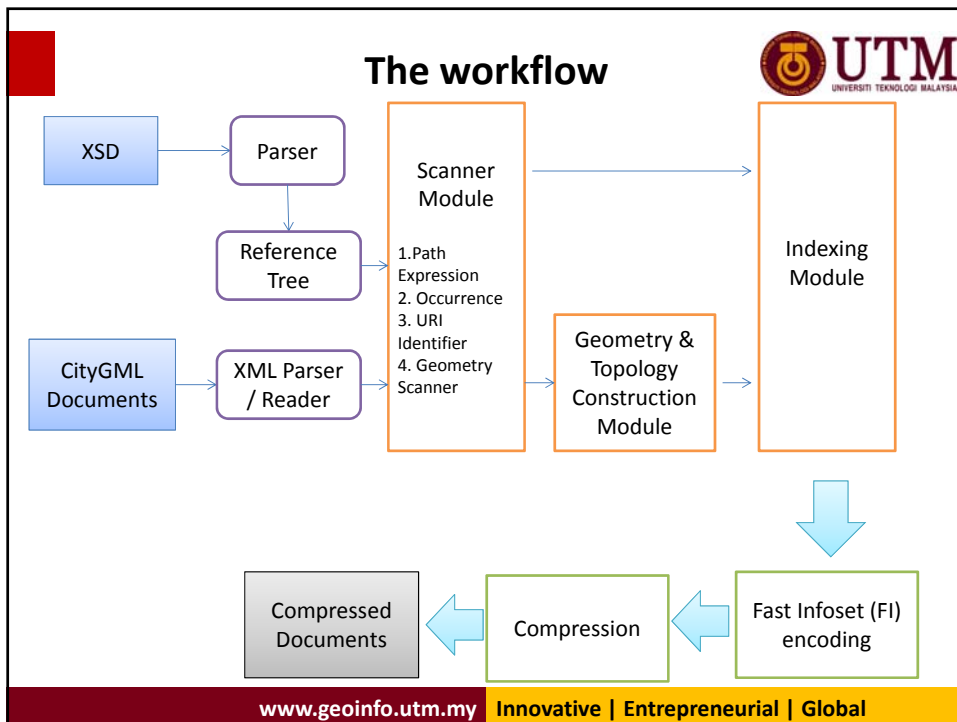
The workflow

UTM
UNIVERSITI TEKNOLOGI MALAYSIA

XSD

Parser

Reference Tree

CityGML Documents

XML Parser / Reader

Scanner Module

1.Path Expression
2. Occurrence
3. URI Identifier
4. Geometry Scanner

Geometry & Topology Construction Module

Indexing Module

Fast Infoset (FI) encoding

Compression

Compressed Documents

www.geoinfo.utm.my Innovative | Entrepreneurial | Global